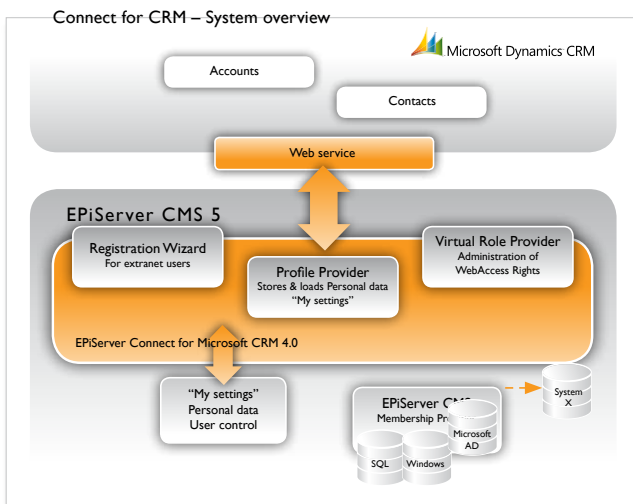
Connect for CRM – System overview

Microsoft Dynamics CRM

Accounts

Contacts

Web service

EPiServer CMS 5

Registration Wizard
For extranet users

Profile Provider
Stores & loads Personal data
"My settings"

Virtual Role Provider
Administration of
WebAccess Rights

EPiServer Connect for Microsoft CRM 4.0

"My settings"
Personal data
User control

EPiServer CMS
Membership Pr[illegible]

Microsoft
AD

SQL

Windows

System
X